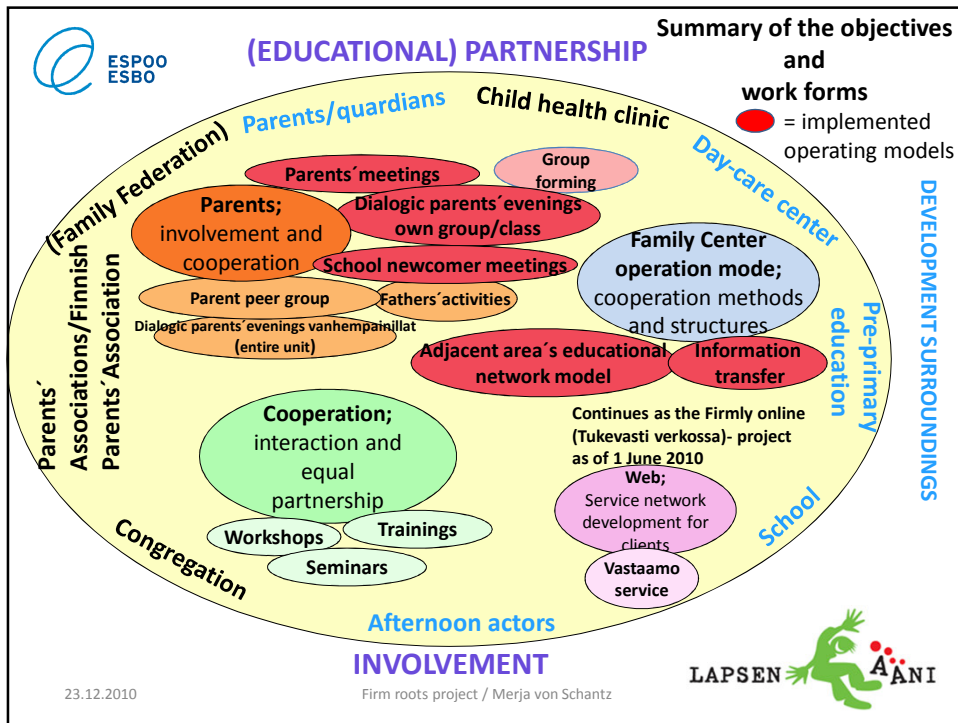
ESPOO
ESBO

(EDUCATIONAL) PARTNERSHIP

Summary of the objectives and work forms
= implemented operating models

Parents/quardians

Child health clinic

Day-care center

(Family Federation)

Parents´meetings

Group forming

Parents; involvement and cooperation

Dialogic parents´evenings own group/class

Family Center operation mode; cooperation methods and structures

School newcomer meetings

Parent peer group

Fathers´activities

Dialogic parents´evenings vanhempainillat (entire unit)

Adjacent area´s educational network model

Information transfer

Pre-primary education

DEVELOPMENT SURROUNDINGS

Parents´ Associations/Finnish Parents´Association

Cooperation; interaction and equal partnership

Continues as the Firmly online (Tukevasti verkossa)- project as of 1 June 2010

Web; Service network development for clients

Vastaamo service

School

Workshops

Trainings

Seminars

Congregation

Afternoon actors

INVOLVEMENT

LAPSEN ÄÄNI

23.12.2010

Firm roots project / Merja von Schantz